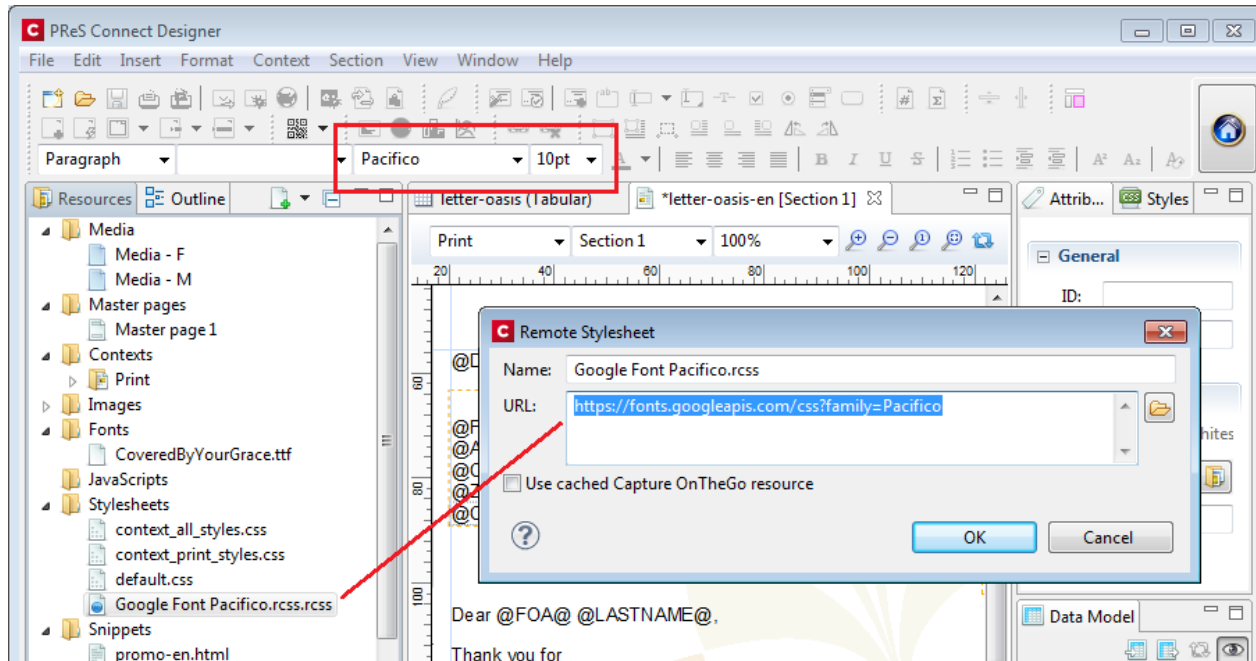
PReS Connect Designer

File Edit Insert Format Context Section View Window Help

Paragraph
Pacifico
10pt

Resources Outline

Media
Media - F
Media - M
Master pages
Master page 1
Contexts
Print
Images
Fonts
CoveredByYourGrace.ttf
JavaScripts
Stylesheets
context_all_styles.css
context_print_styles.css
default.css
Google Font Pacifico.rcss.rcss
Snippets
promo-en.html

letter-oasis (Tabular)
*letter-oasis-en [Section 1]

Print
Section 1
100%

20 40 60 80 100 120

@D
@F
@A
@C
@Z
@C

Dear @FOA@ @LASTNAME@,

Thank you for

Remote Stylesheet
Name: Google Font Pacifico.rcss
URL: https://fonts.googleapis.com/css?family=Pacifico
Use cached Capture OnTheGo resource
?
OK
Cancel

Attrib...
Styles
General
ID:
hites

Data Model